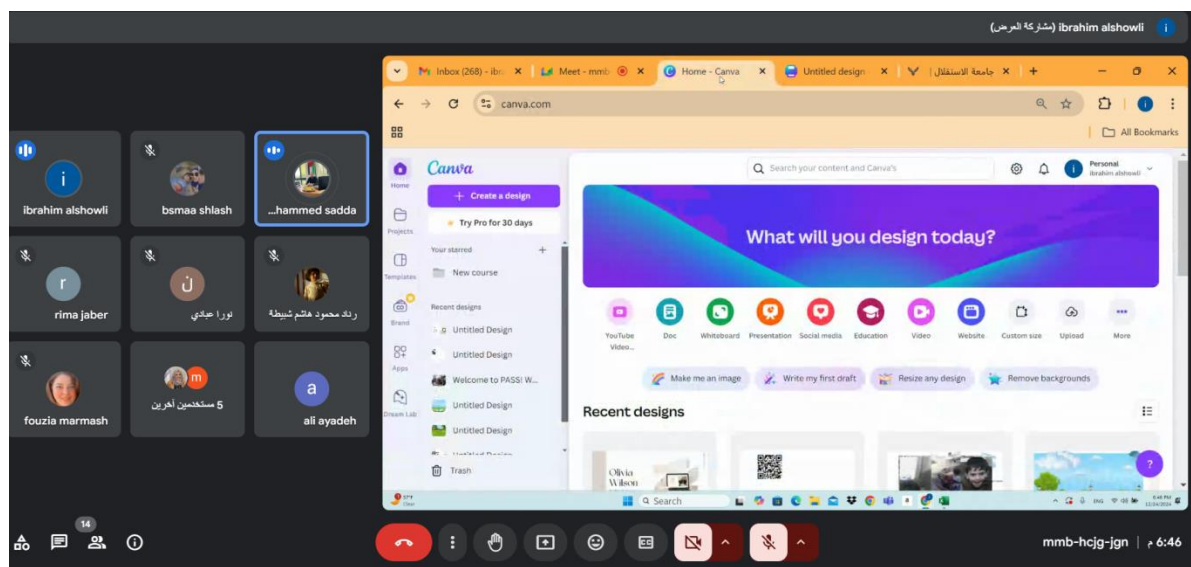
ibrahim alshowli (مشاركة العرض)

Inbox (268) - ibr
Meet - mmb
Home - Canva
Untitled design
جامعة الاستقلال

canva.com

All Bookmarks

Canva
Create a design
Try Pro for 30 days
Your starred
New course
Recent designs
Untitled Design
Untitled Design
Welcome to PASSI W...
Untitled Design
Untitled Design
Trash

Home
Projects
Templates
Brand
Apps
Dream Lab

Search your content and Canva's
Personal
ibrahim alshowli

What will you design today?

YouTube Video...
Doc
Whiteboard
Presentation
Social media
Education
Video
Website
Custom size
Upload
More

Make me an image
Write my first draft
Resize any design
Remove backgrounds

Recent designs

Olivia Wilson

Search

ibrahim alshowli
bsmaa shlash
...hammed sadda
rima jaber
نورا عبادي
رناد محمود هاشم شبيطة
fouzia marmash
5 مستخدمين آخرين
ali ayadeh

14

mmb-hcjg-jgn
6:46 م